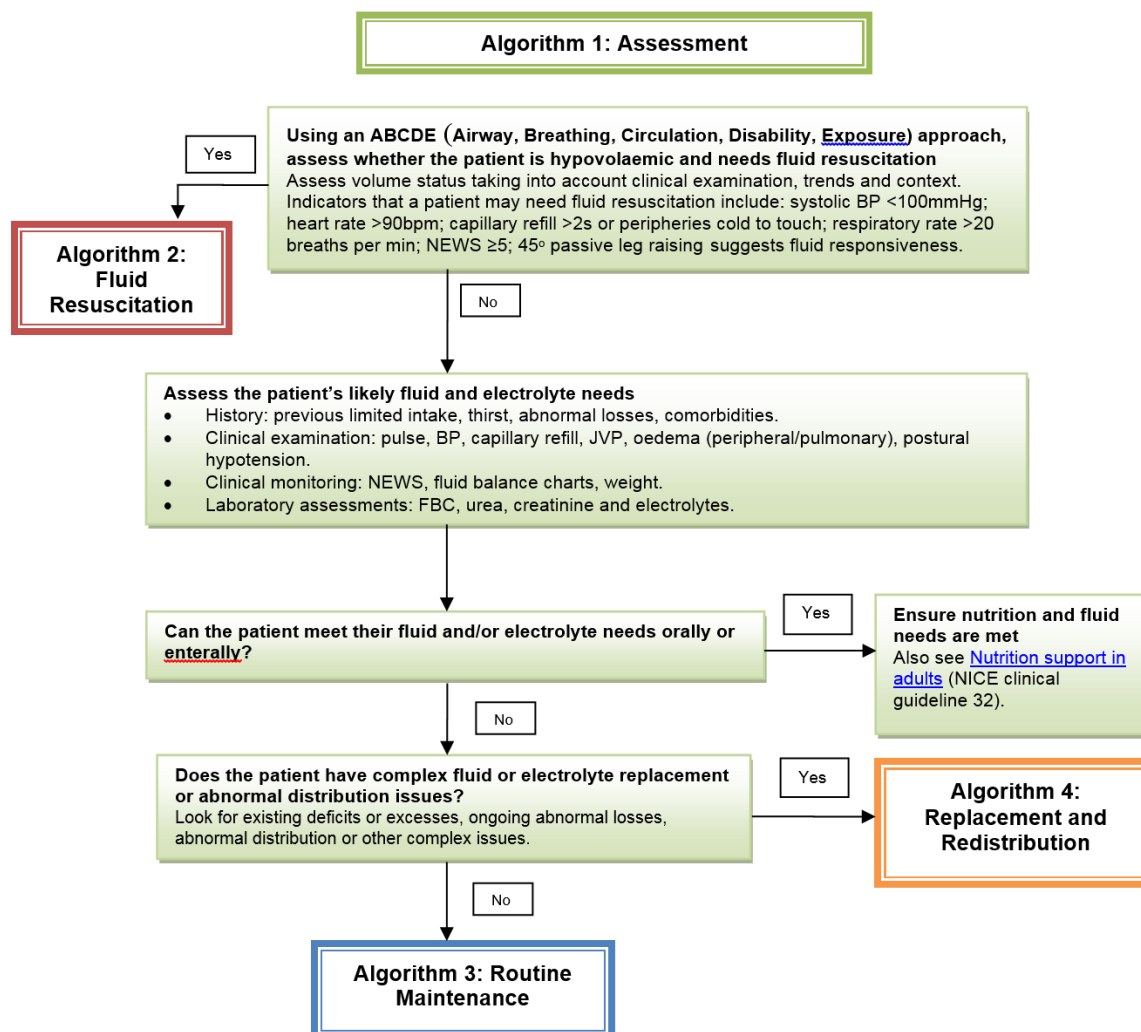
Algorithm 1: Assessment

Yes

Using an ABCDE (Airway, Breathing, Circulation, Disability, Exposure) approach, assess whether the patient is hypovolaemic and needs fluid resuscitation
Assess volume status taking into account clinical examination, trends and context. Indicators that a patient may need fluid resuscitation include: systolic BP <100mmHg; heart rate >90bpm; capillary refill >2s or peripheries cold to touch; respiratory rate >20 breaths per min; NEWS ≥5; 45$^{o}$ passive leg raising suggests fluid responsiveness.

Algorithm 2: Fluid Resuscitation

No

Assess the patient's likely fluid and electrolyte needs
- History: previous limited intake, thirst, abnormal losses, comorbidities.
- Clinical examination: pulse, BP, capillary refill, JVP, oedema (peripheral/pulmonary), postural hypotension.
- Clinical monitoring: NEWS, fluid balance charts, weight.
- Laboratory assessments: FBC, urea, creatinine and electrolytes.

Can the patient meet their fluid and/or electrolyte needs orally or enterally?

Yes

Ensure nutrition and fluid needs are met
Also see Nutrition support in adults (NICE clinical guideline 32).

No

Does the patient have complex fluid or electrolyte replacement or abnormal distribution issues?
Look for existing deficits or excesses, ongoing abnormal losses, abnormal distribution or other complex issues.

Yes

Algorithm 4: Replacement and Redistribution

No

Algorithm 3: Routine Maintenance